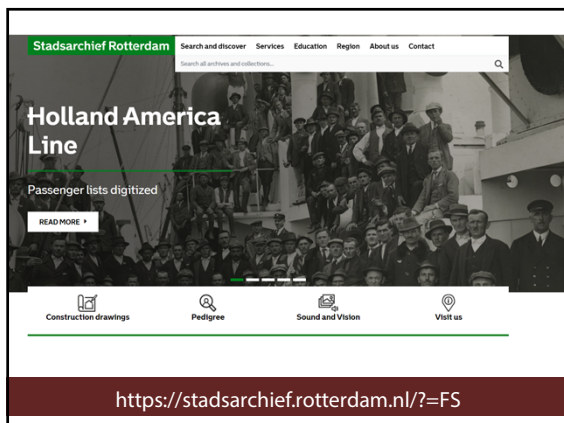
Stadsarchief Rotterdam

Search and discover Services Education Region About us Contact

Search all archives and collections...

Holland America Line

Passenger lists digitized

READ MORE ▸

Construction drawings

Pedigree

Sound and Vision

Visit us

https://stadsarchief.rotterdam.nl/?=FS